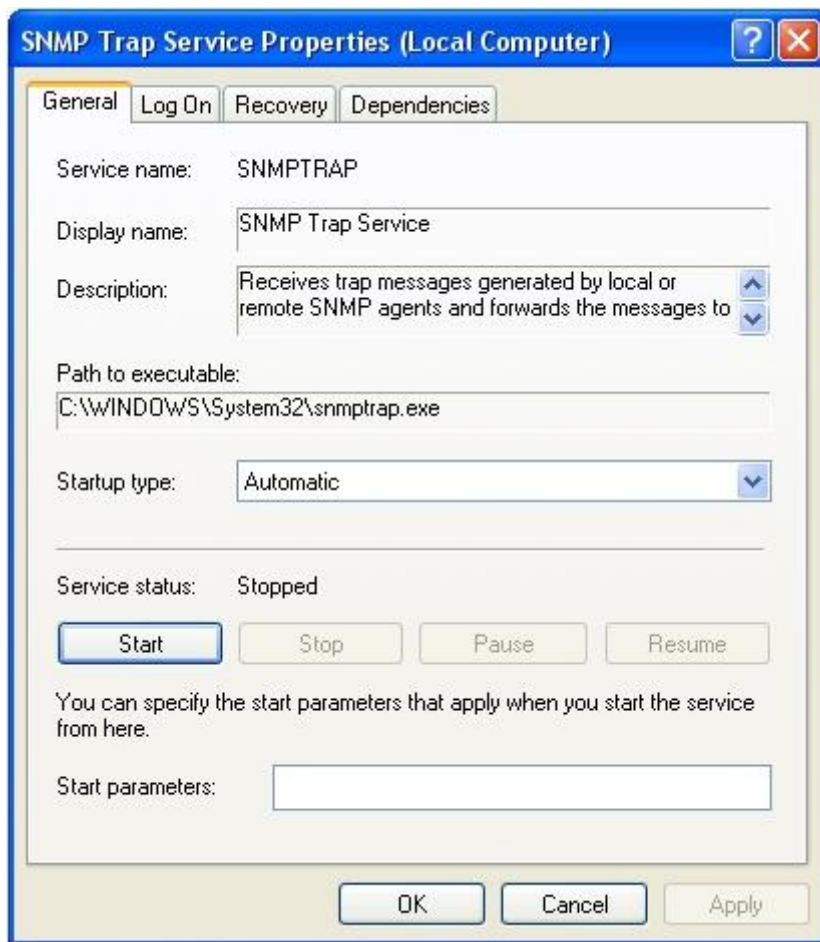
SNMP Trap Service Properties (Local Computer)

?

General | Log On | Recovery | Dependencies

Service name: SNMPTRAP

Display name: SNMP Trap Service

Description: Receives trap messages generated by local or remote SNMP agents and forwards the messages to

Path to executable:
C:\WINDOWS\System32\snmptrap.exe

Startup type: Automatic

Service status: Stopped

Start | Stop | Pause | Resume

You can specify the start parameters that apply when you start the service from here.

Start parameters:

OK | Cancel | Apply